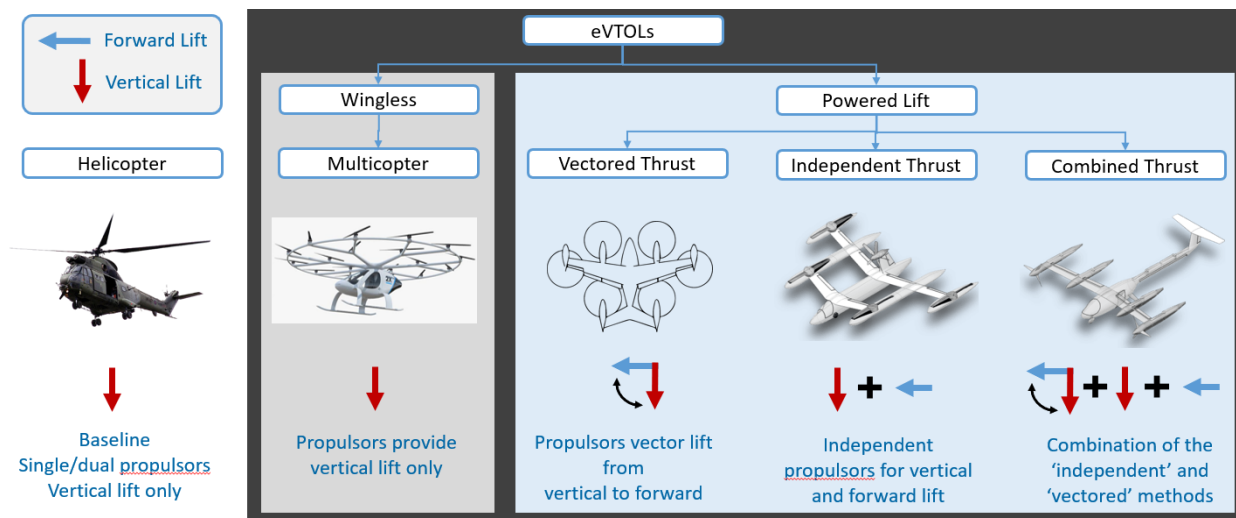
Forward Lift
Vertical Lift

Helicopter

Baseline
Single/dual propulsors
Vertical lift only

eVTOLs

Wingless

Multicopter

Propulsors provide vertical lift only

Powered Lift

Vectored Thrust

Propulsors vector lift from vertical to forward

Independent Thrust

Independent propulsors for vertical and forward lift

Combined Thrust

Combination of the 'independent' and 'vectored' methods